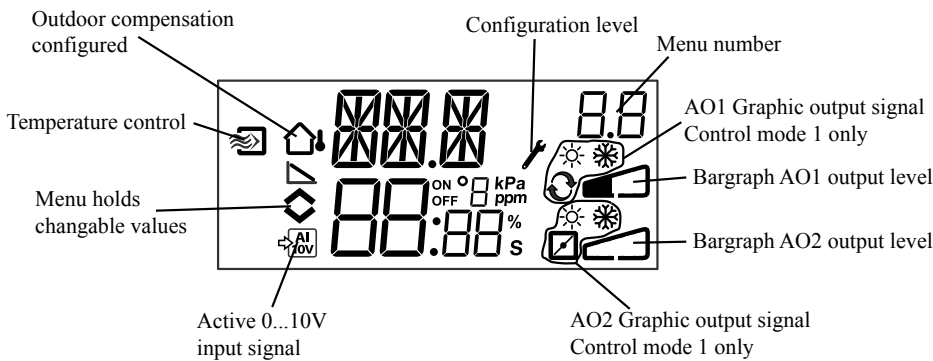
Outdoor compensation configured

Configuration level

Menu number

Temperature control

AO1 Graphic output signal Control mode 1 only

Menu holds changable values

Bargraph AO1 output level

Bargraph AO2 output level

ON OFF

kPa ppm

%

s

AI 10V

Active 0...10V input signal

AO2 Graphic output signal Control mode 1 only